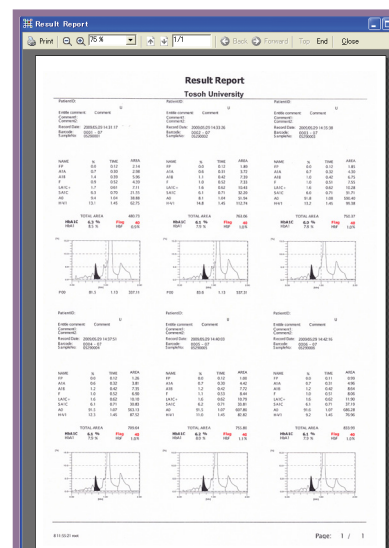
Result Report

Print 75 % 1/1 Back Forward Top End Close

Result Report

Tosoh University

Patient ID: U

Entitle comment: Comment
Comment1:
Comment2:

Record Date: 2005/05/29 14:31:17
Barcode: 0002 - 07
SampleNo: 05290001

NAME % TIME AREA
FP 0.6 0.12 2.16
A1A 0.7 0.20 2.58
A1B 1.4 0.30 5.36
F 0.6 0.52 4.59
LA1C+ 1.7 0.61 7.11
SA1C 6.3 0.70 21.33
A0 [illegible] 1.04 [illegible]

TOTAL AREA 480.71
HbA1C 6.3 % Flag 48
HbA1 8.2 % HbF 0.6%

Patient ID: U

Entitle comment: Comment
Comment1:
Comment2:

Record Date: 2005/05/29 14:33:36
Barcode: 0003 - 07
SampleNo: 05290002

TOTAL AREA 760.09
HbA1C 6.3 % Flag 48
HbA1 7.5 % HbF 1.0%

Patient ID: U

Entitle comment: Comment
Comment1:
Comment2:

Record Date: 2005/05/29 14:35:18

TOTAL AREA 750.37
HbA1C 6.3 % Flag 48
HbA1 7.5 % HbF 1.0%

Patient ID: U

Entitle comment: Comment
Comment1:
Comment2:

Record Date: 2005/05/29 14:37:51

TOTAL AREA 760.64
HbA1C 6.1 % Flag 48
HbA1 7.9 % HbF 1.0%

Patient ID: U

Record Date: 2005/05/29 14:40:03

TOTAL AREA 751.86
HbA1C 6.2 % Flag 48
HbA1 8.0 % HbF 1.1%

Patient ID: U

Record Date: 2005/05/29 14:42:15

TOTAL AREA 803.09
HbA1C 6.2 % Flag 48
HbA1 7.9 % HbF 1.0%

Page: 1 / 1